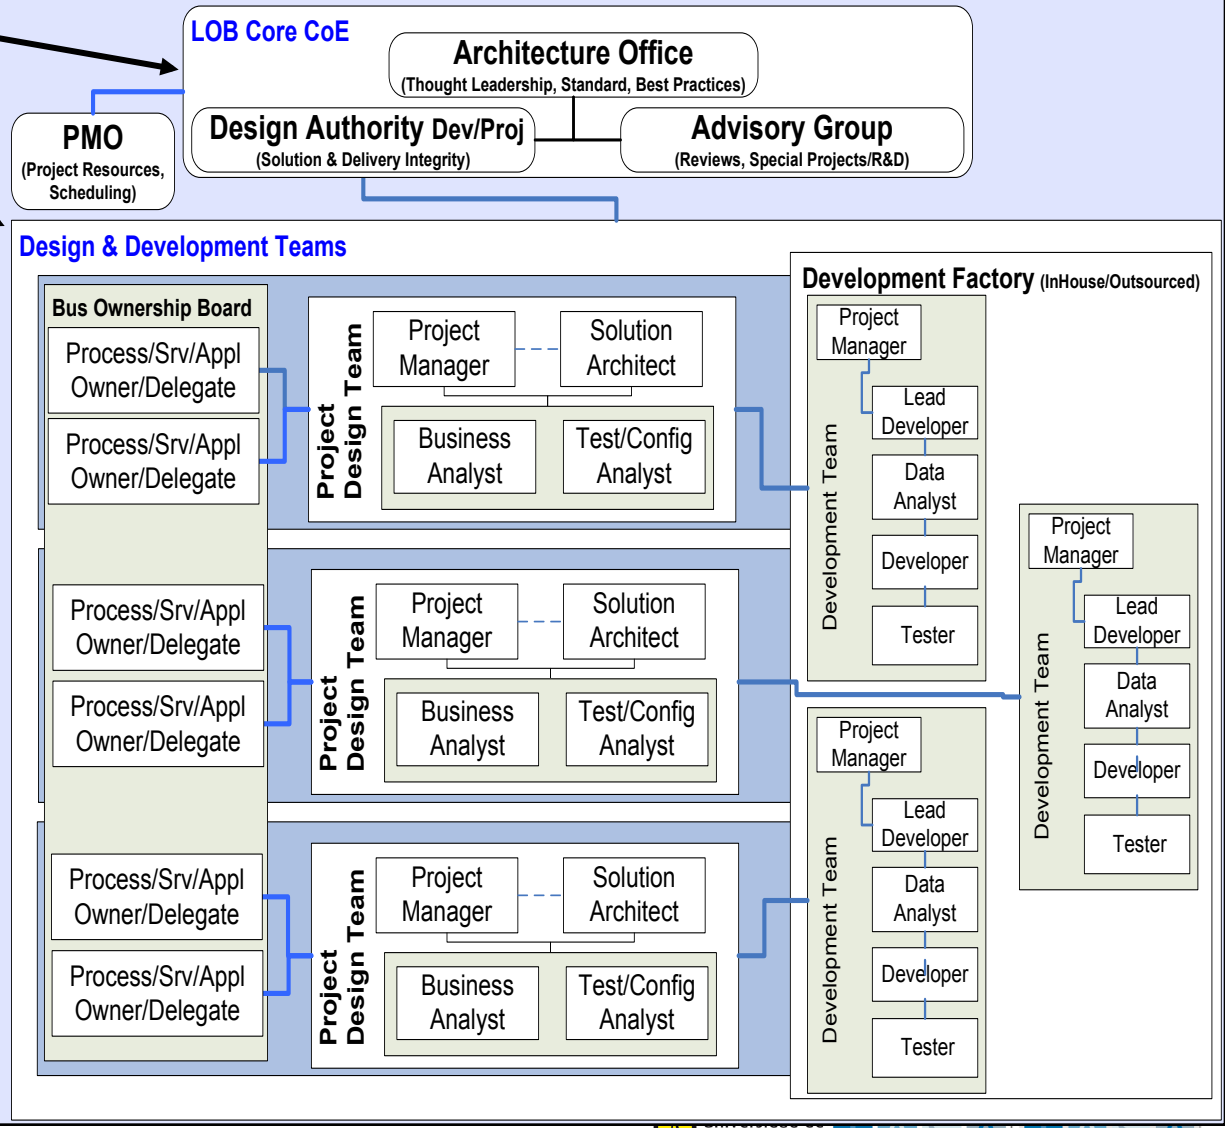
LOB Core CoE

Architecture Office
(Thought Leadership, Standard, Best Practices)

PMO
(Project Resources, Scheduling)

Design Authority Dev/Proj
(Solution & Delivery Integrity)

Advisory Group
(Reviews, Special Projects/R&D)

Design & Development Teams

Bus Ownership Board

Process/Srv/Appl Owner/Delegate

Process/Srv/Appl Owner/Delegate

Process/Srv/Appl Owner/Delegate

Process/Srv/Appl Owner/Delegate

Process/Srv/Appl Owner/Delegate

Process/Srv/Appl Owner/Delegate

Project Design Team

Project Manager

Solution Architect

Business Analyst

Test/Config Analyst

Project Design Team

Project Manager

Solution Architect

Business Analyst

Test/Config Analyst

Project Design Team

Project Manager

Solution Architect

Business Analyst

Test/Config Analyst

Development Factory (InHouse/Outsourced)

Development Team

Project Manager

Lead Developer

Data Analyst

Developer

Tester

Development Team

Project Manager

Lead Developer

Data Analyst

Developer

Tester

Development Team

Project Manager

Lead Developer

Data Analyst

Developer

Tester

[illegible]